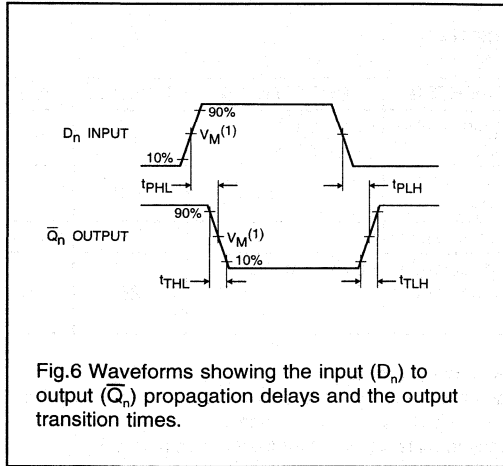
$D_n$ INPUT

90%

$V_M^{(1)}$

10%

$t_{PHL}$

$t_{PLH}$

$\overline{Q}_n$ OUTPUT

90%

$V_M^{(1)}$

10%

$t_{THL}$

$t_{TLH}$

Fig.6 Waveforms showing the input ($D_n$) to output ($\overline{Q}_n$) propagation delays and the output transition times.